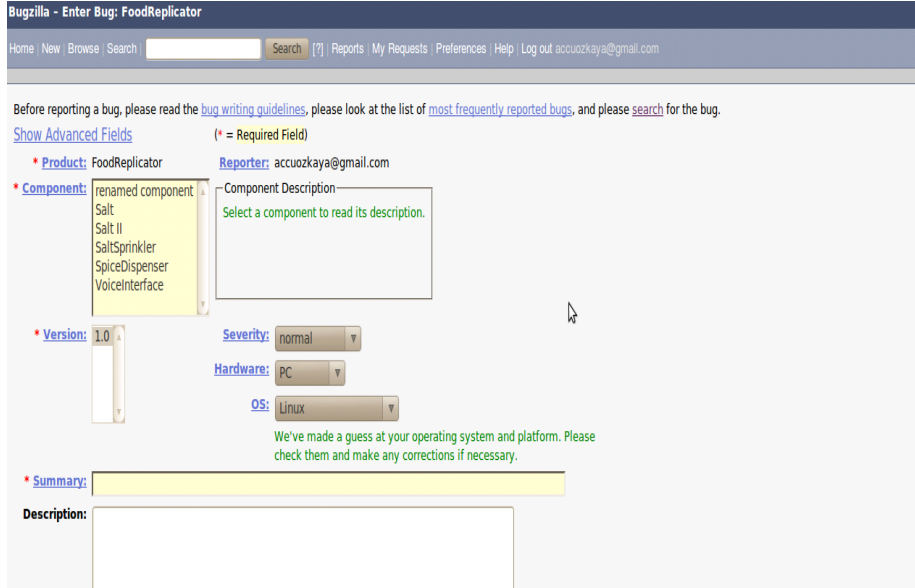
Bugzilla - Enter Bug: FoodReplicator

Home | New | Browse | Search | Search [?] | Reports | My Requests | Preferences | Help | Log out accuozkaya@gmail.com

Before reporting a bug, please read the bug writing guidelines, please look at the list of most frequently reported bugs, and please search for the bug.

Show Advanced Fields (* = Required Field)

* Product: FoodReplicator

Reporter: accuozkaya@gmail.com

* Component: renamed component
Salt
Salt II
SaltSprinkler
SpiceDispenser
VoiceInterface

Component Description
Select a component to read its description.

* Version: 1.0

Severity: normal

Hardware: PC

OS: Linux

We've made a guess at your operating system and platform. Please check them and make any corrections if necessary.

* Summary:

Description: